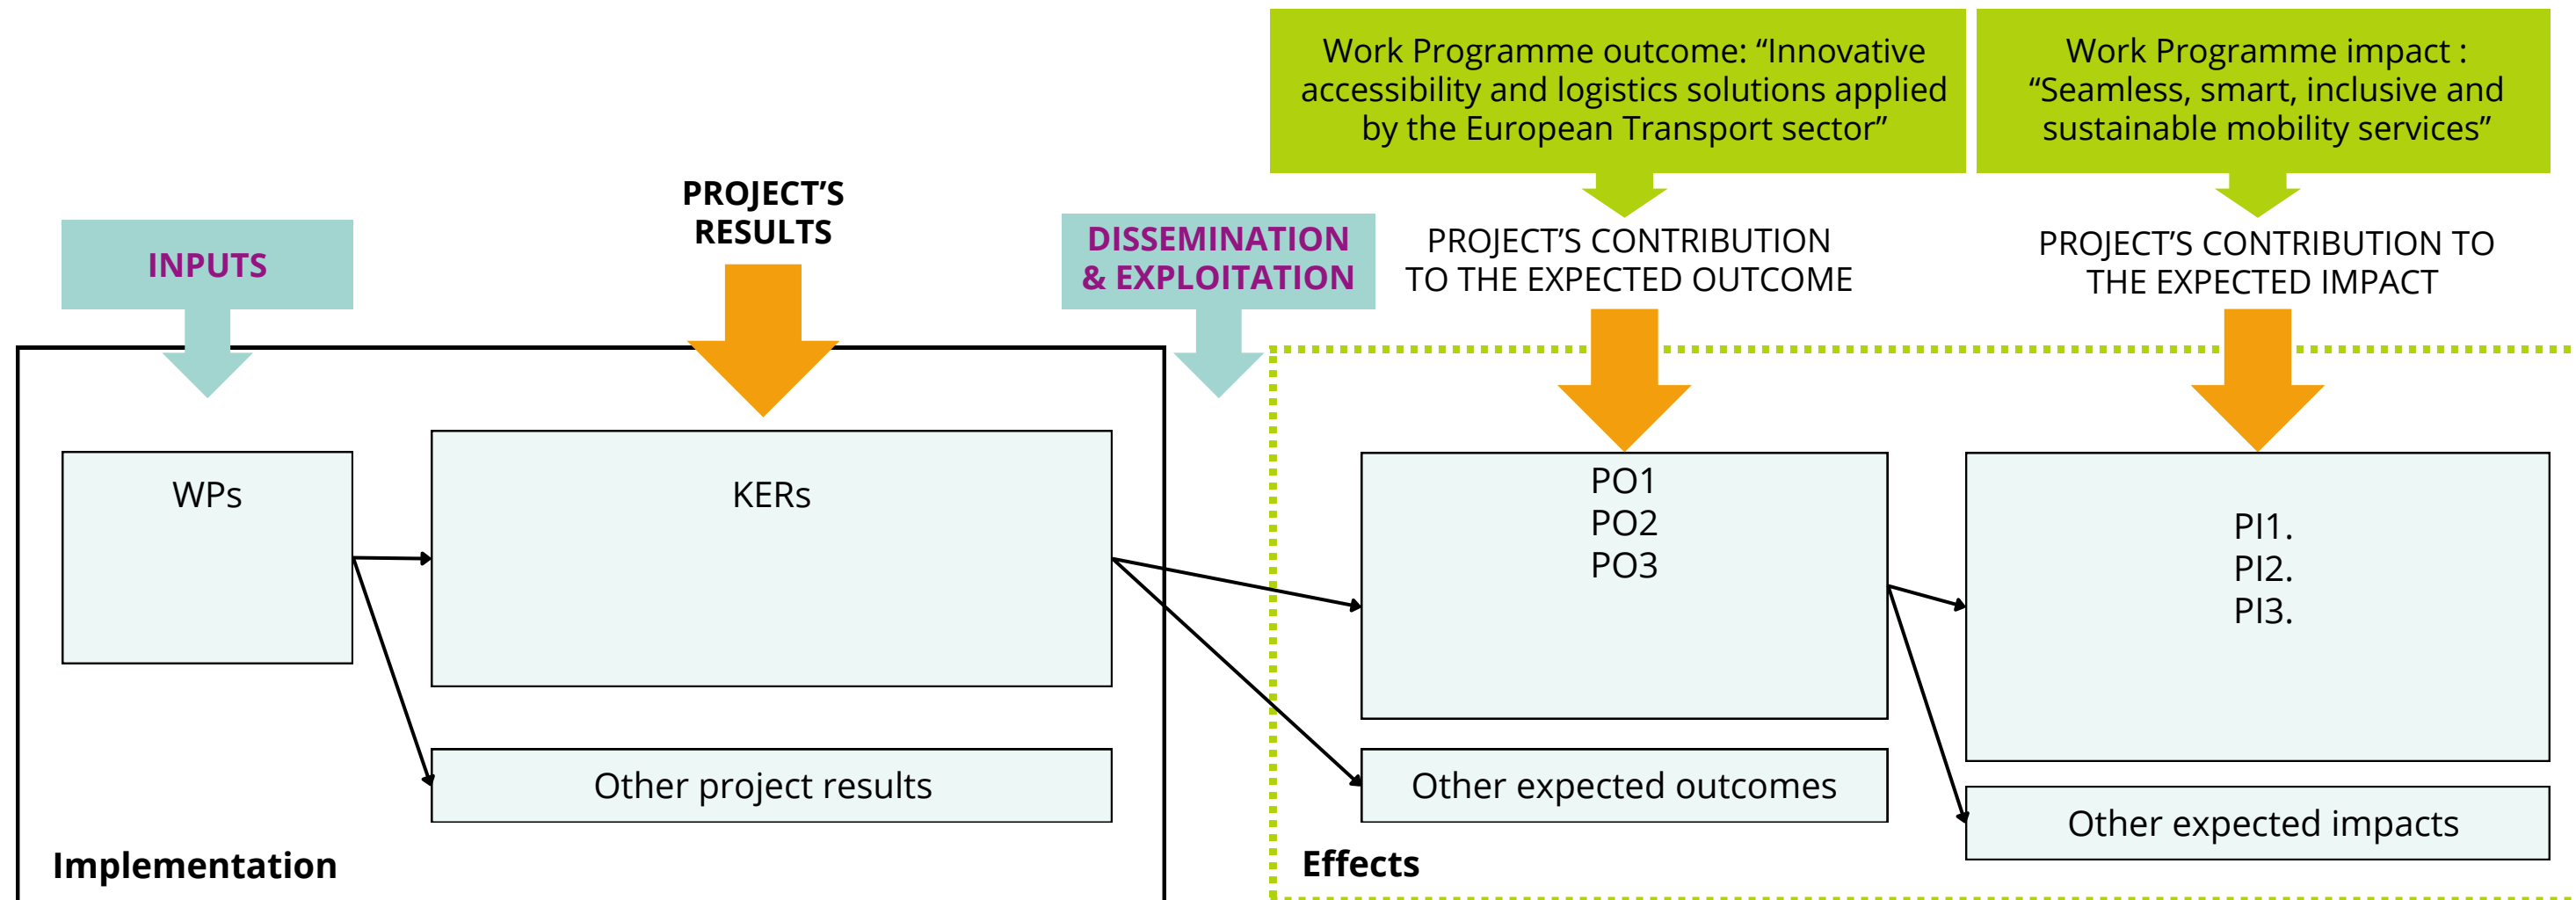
Work Programme outcome: “Innovative accessibility and logistics solutions applied by the European Transport sector”

Work Programme impact : “Seamless, smart, inclusive and sustainable mobility services”

INPUTS

PROJECT’S RESULTS

DISSEMINATION & EXPLOITATION

PROJECT’S CONTRIBUTION TO THE EXPECTED OUTCOME

PROJECT’S CONTRIBUTION TO THE EXPECTED IMPACT

WPs

KERs

Other project results

Implementation

PO1
PO2
PO3

Other expected outcomes

PI1.
PI2.
PI3.

Other expected impacts

Effects